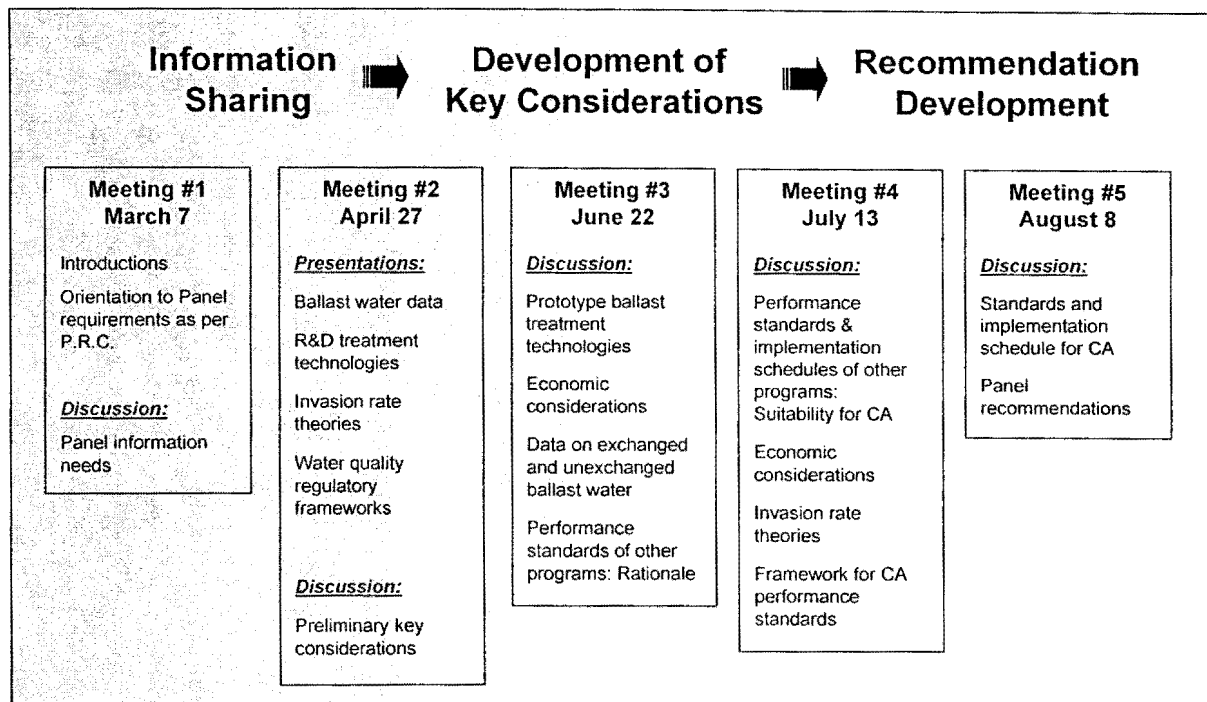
Information Sharing

Development of Key Considerations

Recommendation Development

Meeting #1
March 7

Introductions

Orientation to Panel requirements as per P.R.C.

Discussion:

Panel information needs

Meeting #2
April 27

Presentations:

Ballast water data

R&D treatment technologies

Invasion rate theories

Water quality regulatory frameworks

Discussion:

Preliminary key considerations

Meeting #3
June 22

Discussion:

Prototype ballast treatment technologies

Economic considerations

Data on exchanged and unexchanged ballast water

Performance standards of other programs: Rationale

Meeting #4
July 13

Discussion:

Performance standards & implementation schedules of other programs: Suitability for CA

Economic considerations

Invasion rate theories

Framework for CA performance standards

Meeting #5
August 8

Discussion:

Standards and implementation schedule for CA

Panel recommendations